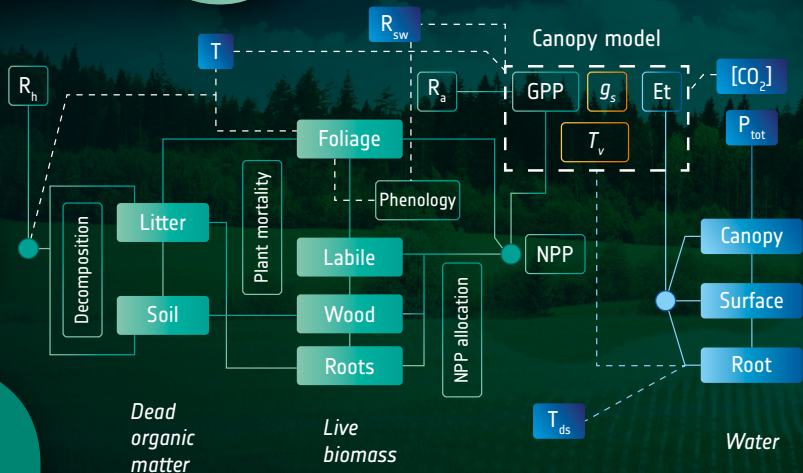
$R_{sw}$

T

Canopy model

$R_h$

$R_a$

GPP

$g_s$

Et

$[CO_2]$

$T_v$

$P_{tot}$

Foliage

Plant mortality

Phenology

Decomposition

Litter

Labile

NPP

Canopy

Soil

Wood

NPP allocation

Surface

Roots

Root

Dead organic matter

Live biomass

$T_{ds}$

Water